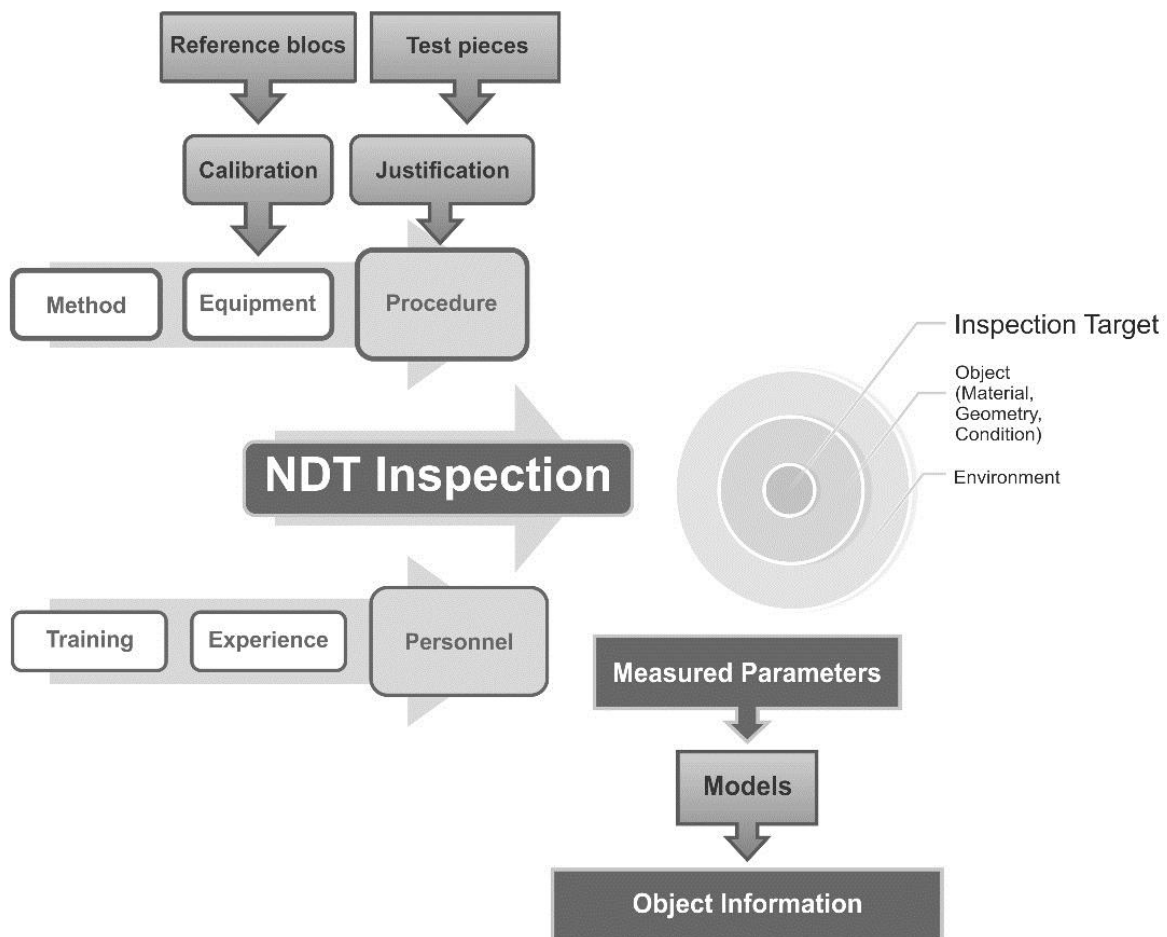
Reference blocs

Test pieces

Calibration

Justification

Method

Equipment

Procedure

Inspection Target

Object (Material, Geometry, Condition)

NDT Inspection

Environment

Training

Experience

Personnel

Measured Parameters

Models

Object Information